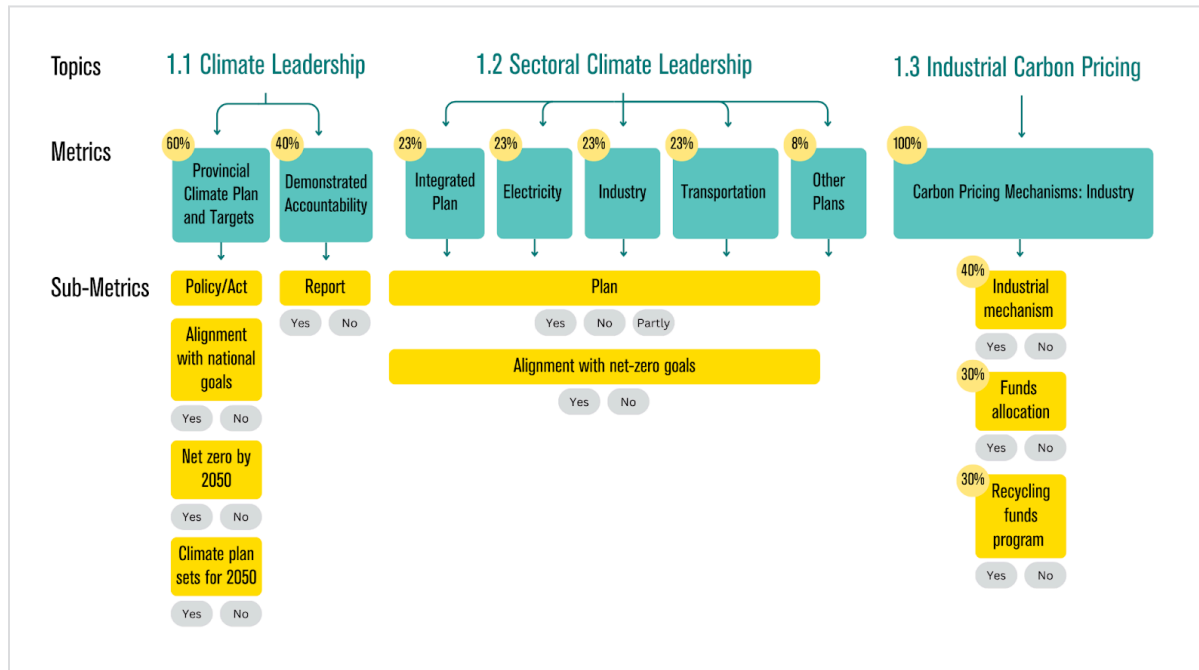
Topics
1.1 Climate Leadership
1.2 Sectoral Climate Leadership
1.3 Industrial Carbon Pricing

Metrics
60%
Provincial Climate Plan and Targets
40%
Demonstrated Accountability
23%
Integrated Plan
23%
Electricity
23%
Industry
23%
Transportation
8%
Other Plans
100%
Carbon Pricing Mechanisms: Industry

Sub-Metrics
Policy/Act
Alignment with national goals
Yes No
Net zero by 2050
Yes No
Climate plan sets for 2050
Yes No

Report
Yes No

Plan
Yes No Partly
Alignment with net-zero goals
Yes No

40%
Industrial mechanism
Yes No
30%
Funds allocation
Yes No
30%
Recycling funds program
Yes No